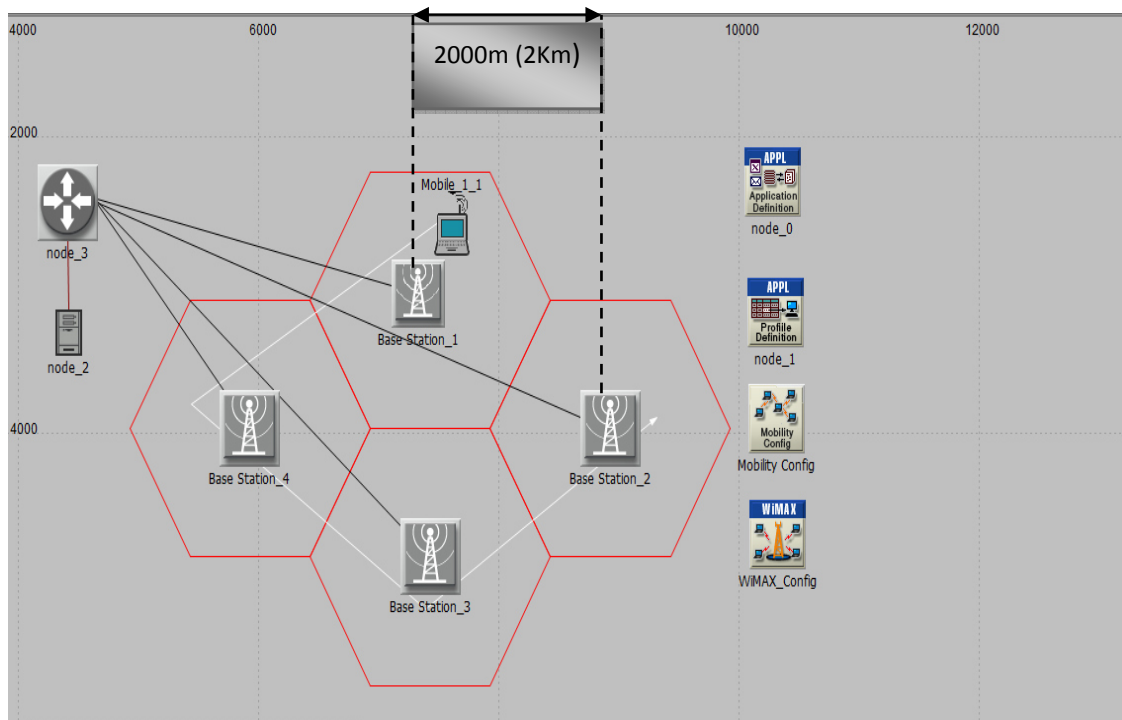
4000

6000

10000

12000

2000m (2Km)

2000

Mobile_1_1

node_3

Base Station_1

node_2

4000

Base Station_4

Base Station_2

Base Station_3

APPL

Application Definition

node_0

APPL

Profile Definition

node_1

Mobility Config

Mobility Config

WiMAX

WiMAX_Config